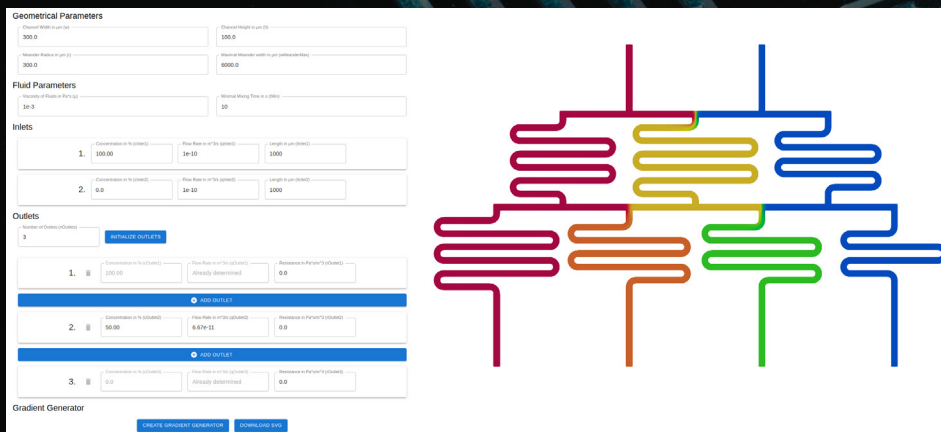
Geometrical Parameters

Channel Width in µm (w)
300.0

Channel Height in µm (h)
100.0

Meander Radius in µm (r)
300.0

Maximal Meander width in µm (wMeanderMax)
6000.0

Fluid Parameters

Viscosity of Fluids in Pa*s (µ)
1e-3

Minimal Mixing Time in s (tMin)
10

Inlets

1.
Concentration in % (cInlet1)
100.00

Flow Rate in m^3/s (qInlet1)
1e-10

Length in µm (lInlet1)
1000

2.
Concentration in % (cInlet2)
0.0

Flow Rate in m^3/s (qInlet2)
1e-10

Length in µm (lInlet2)
1000

Outlets

Number of Outlets (nOutlets)
3

INITIALIZE OUTLETS

1.
Concentration in % (cOutlet1)
100.00

Flow Rate in m^3/s (qOutlet1)
Already determined

Resistance in Pa*s/m^3 (rOutlet1)
0.0

ADD OUTLET

2.
Concentration in % (cOutlet2)
50.00

Flow Rate in m^3/s (qOutlet2)
6.67e-11

Resistance in Pa*s/m^3 (rOutlet2)
0.0

ADD OUTLET

3.
Concentration in % (cOutlet3)
0.0

Flow Rate in m^3/s (qOutlet3)
Already determined

Resistance in Pa*s/m^3 (rOutlet3)
0.0

Gradient Generator

CREATE GRADIENT GENERATOR

DOWNLOAD SVG